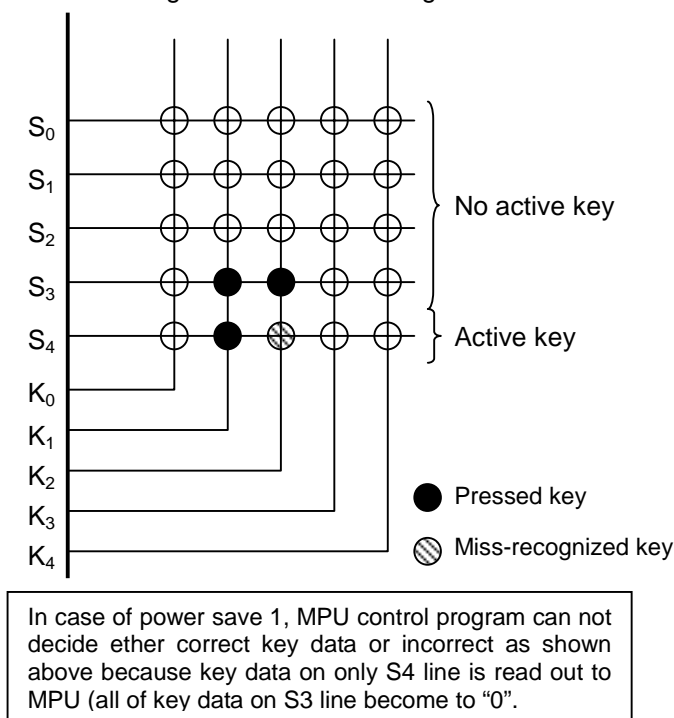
$S_0$
$S_1$
$S_2$
$S_3$
$S_4$
$K_0$
$K_1$
$K_2$
$K_3$
$K_4$

No active key

Active key

Pressed key

Miss-recognized key

In case of power save 1, MPU control program can not decide ether correct key data or incorrect as shown above because key data on only S4 line is read out to MPU (all of key data on S3 line become to "0".